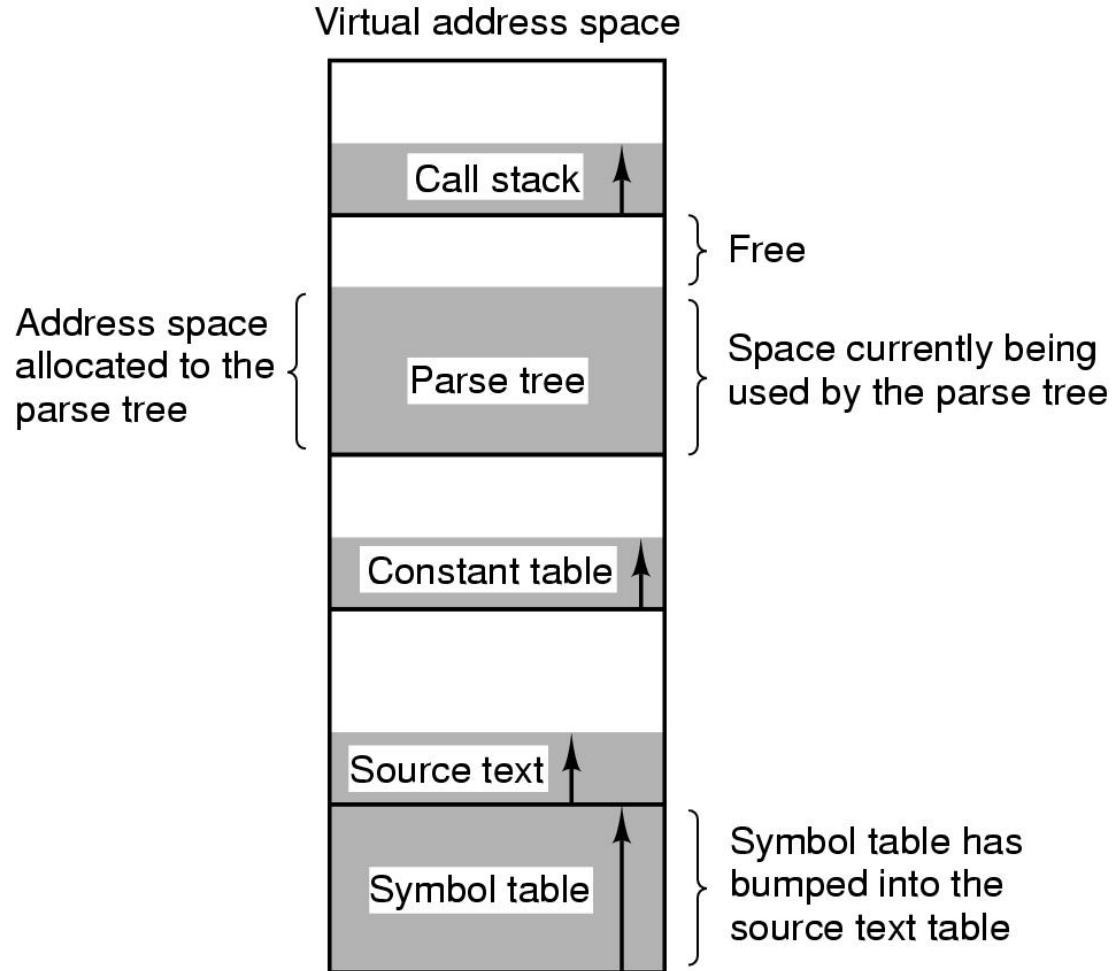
Virtual address space

Call stack

Free

Address space allocated to the parse tree

Parse tree

Space currently being used by the parse tree

Constant table

Source text

Symbol table

Symbol table has bumped into the source text table